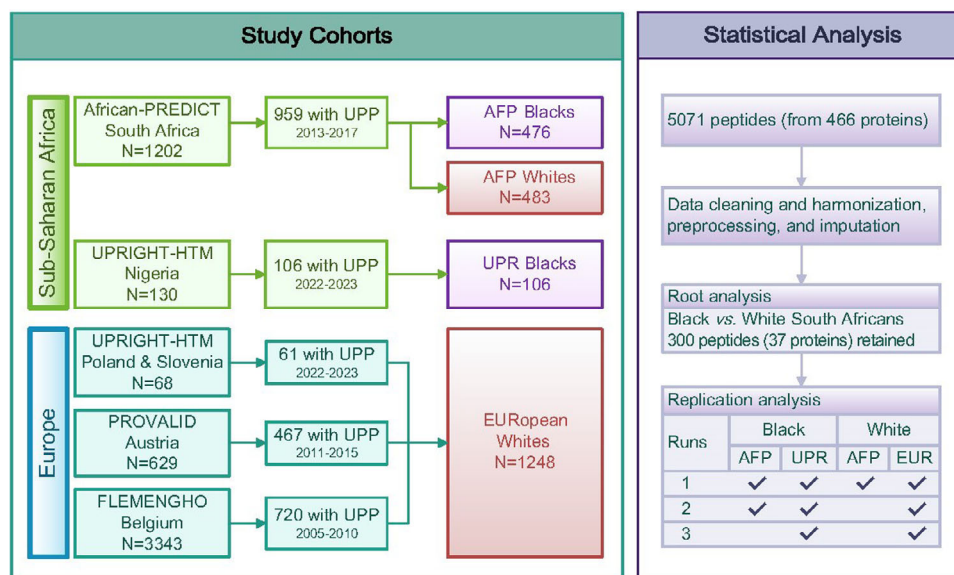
Study Cohorts

Sub-Saharan Africa

African-PREDICT South Africa N=1202

959 with UPP 2013-2017

AFP Blacks N=476

AFP Whites N=483

UPRIGHT-HTM Nigeria N=130

106 with UPP 2022-2023

UPR Blacks N=106

Europe

UPRIGHT-HTM Poland & Slovenia N=68

61 with UPP 2022-2023

PROVALID Austria N=629

467 with UPP 2011-2015

FLEMENGHO Belgium N=3343

720 with UPP 2005-2010

EURopean Whites N=1248

Statistical Analysis

5071 peptides (from 466 proteins)

Data cleaning and harmonization, preprocessing, and imputation

Root analysis

Black *vs.* White South Africans 300 peptides (37 proteins) retained

Replication analysis

| Runs | Black AFP | Black UPR | White AFP | White EUR |
|---|---|---|---|---|
| 1 | ✓ | ✓ | ✓ | ✓ |
| 2 | ✓ | ✓ | | ✓ |
| 3 | | ✓ | | ✓ |